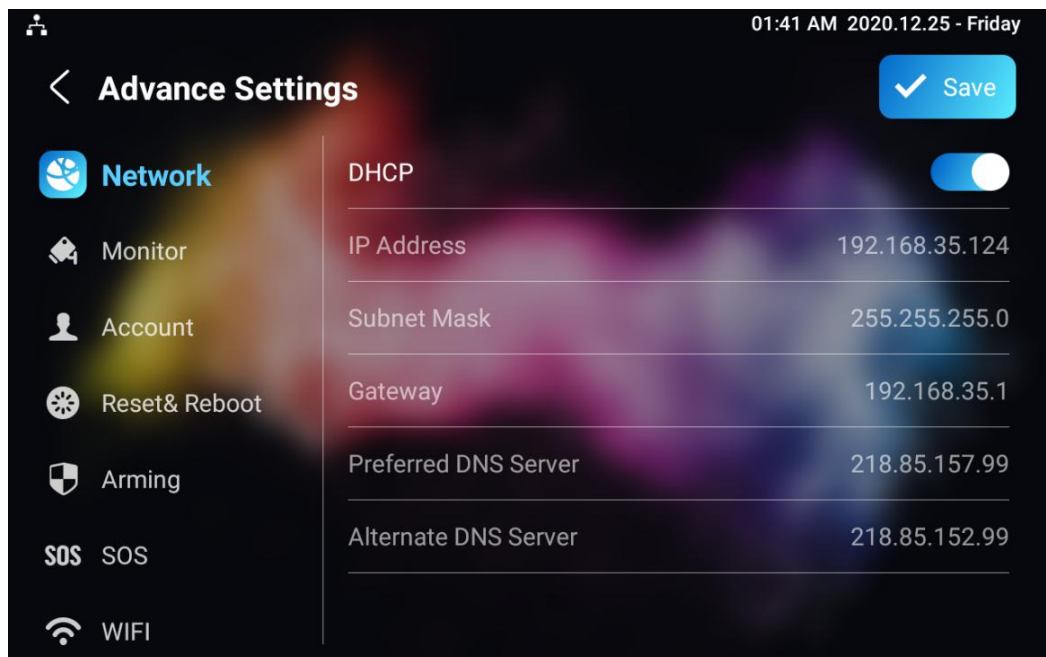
01:41 AM 2020.12.25 - Friday

Advance Settings

Save

Network

Monitor

Account

Reset& Reboot

Arming

SOS SOS

WIFI

DHCP

| IP Address | 192.168.35.124 |
|---|---|
| Subnet Mask | 255.255.255.0 |
| Gateway | 192.168.35.1 |
| Preferred DNS Server | 218.85.157.99 |
| Alternate DNS Server | 218.85.152.99 |